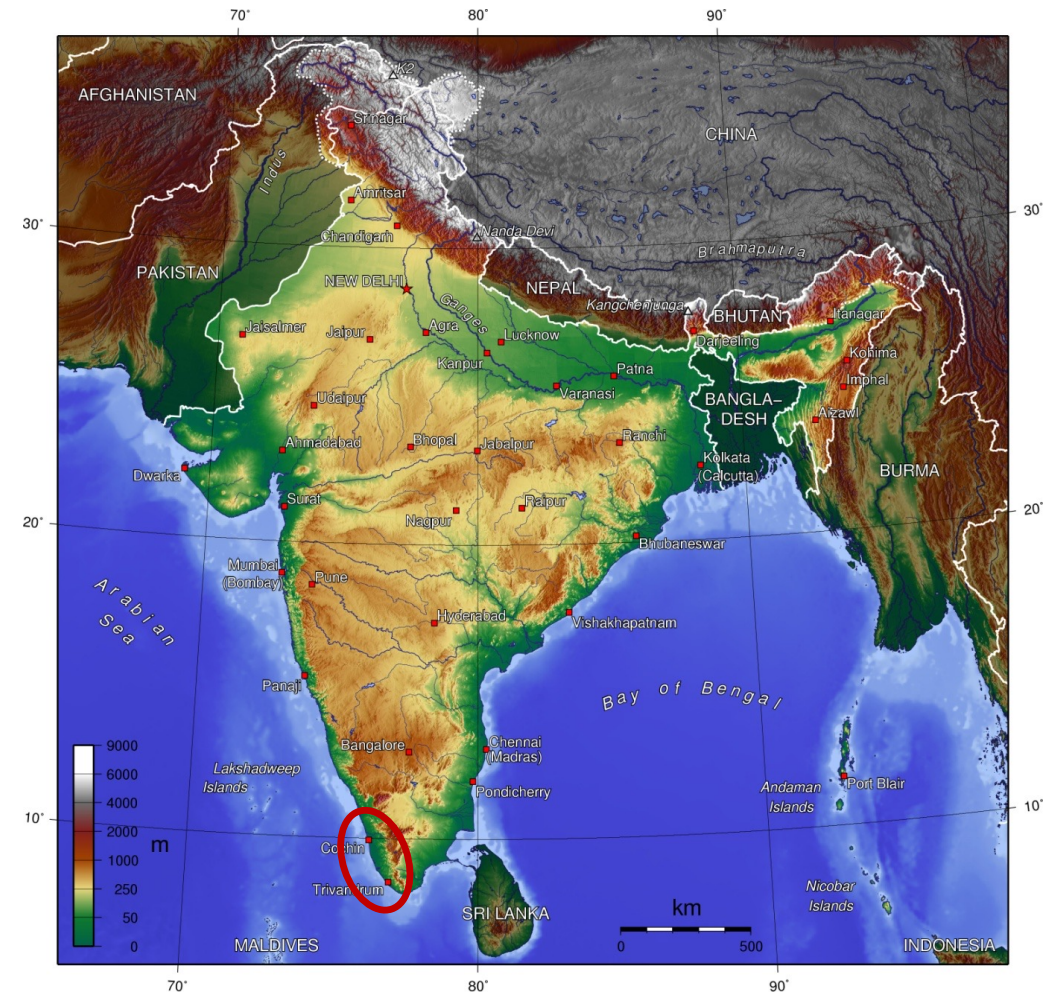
70° 80° 90°

AFGHANISTAN
K2
Srinagar
CHINA
Indus
Amritsar
30°
Chandigarh
Nanda Devi
Brahmaputra
PAKISTAN
NEW DELHI
NEPAL
Ganges
Kangchenjunga
BHUTAN
Itanagar
Jaisalmer
Jaipur
Agra
Lucknow
Darjeeling
Kohima
Kanpur
Patna
Imphal
Varanasi
Udaipur
BANGLA-DESH
Aizawl
Ahmadabad
Bhopal
Jabalpur
Ranchi
Dwarka
Kolkata (Calcutta)
BURMA
Surat
Raipur
Nagpur
20°
Bhubaneswar
Mumbai (Bombay)
Pune
Arabian Sea
Hyderabad
Vishakhapatnam
Panaji
Bay of Bengal
9000
6000
4000
2000
1000
250
50
0
m
Bangalore
Chennai (Madras)
Lakshadweep Islands
Andaman Islands
Port Blair
Pondicherry
10°
Cochin
Trivandrum
Nicobar Islands
SRI LANKA
km
0 500
MALDIVES
INDONESIA
70° 80° 90°